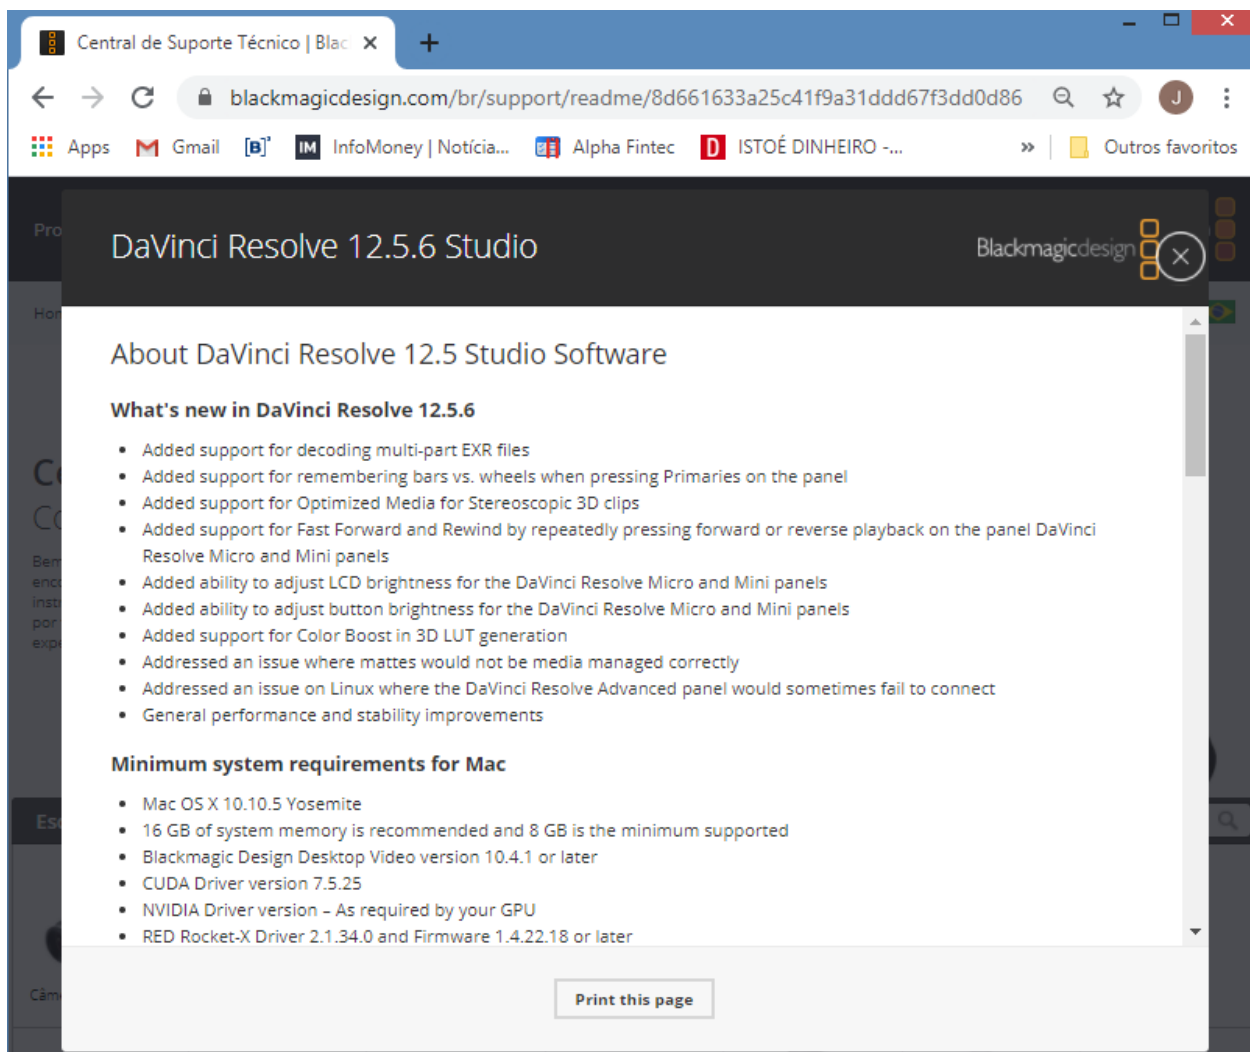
Central de Suporte Técnico | Blac ×

blackmagicdesign.com/br/support/readme/8d661633a25c41f9a31ddd67f3dd0d86

Apps Gmail [B] IM InfoMoney | Notícia... Alpha Fintec D ISTOÉ DINHEIRO -... » Outros favoritos

Pro

Hor

C
C

Bem
enc
inst
por
exp

Es

Câm

DaVinci Resolve 12.5.6 Studio

Blackmagicdesign

About DaVinci Resolve 12.5 Studio Software

What's new in DaVinci Resolve 12.5.6

- Added support for decoding multi-part EXR files
- Added support for remembering bars vs. wheels when pressing Primaries on the panel
- Added support for Optimized Media for Stereoscopic 3D clips
- Added support for Fast Forward and Rewind by repeatedly pressing forward or reverse playback on the panel DaVinci Resolve Micro and Mini panels
- Added ability to adjust LCD brightness for the DaVinci Resolve Micro and Mini panels
- Added ability to adjust button brightness for the DaVinci Resolve Micro and Mini panels
- Added support for Color Boost in 3D LUT generation
- Addressed an issue where mattes would not be media managed correctly
- Addressed an issue on Linux where the DaVinci Resolve Advanced panel would sometimes fail to connect
- General performance and stability improvements

Minimum system requirements for Mac

- Mac OS X 10.10.5 Yosemite
- 16 GB of system memory is recommended and 8 GB is the minimum supported
- Blackmagic Design Desktop Video version 10.4.1 or later
- CUDA Driver version 7.5.25
- NVIDIA Driver version – As required by your GPU
- RED Rocket-X Driver 2.1.34.0 and Firmware 1.4.22.18 or later

Print this page